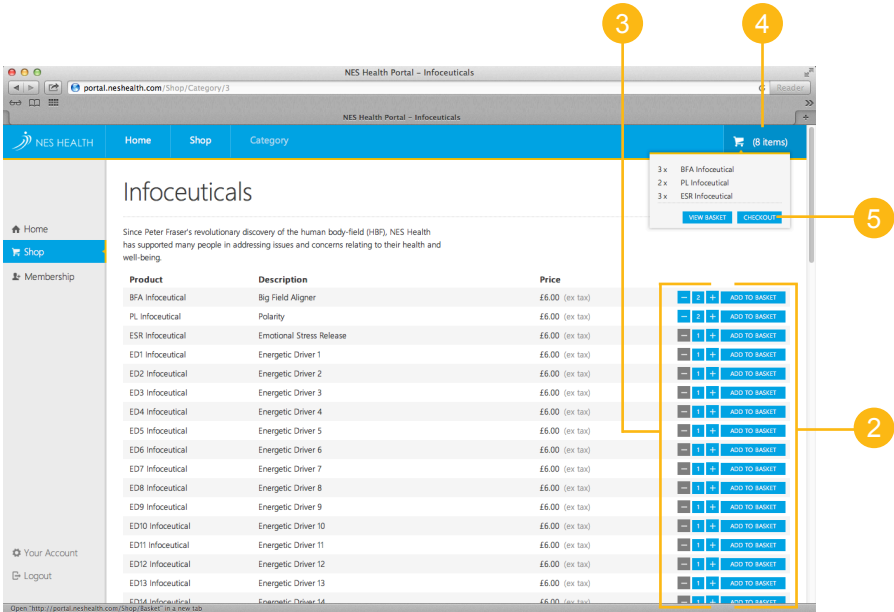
3
4
NES Health Portal – Infoceuticals
portal.neshealth.com/Shop/Category/3
Reader
NES Health Portal – Infoceuticals
NES HEALTH
Home
Shop
Category
(8 items)
3 x BFA Infoceutical
2 x PL Infoceutical
3 x ESR Infoceutical
VIEW BASKET
CHECKOUT
5
Infoceuticals
Home
Shop
Membership
Since Peter Fraser's revolutionary discovery of the human body-field (HBF), NES Health has supported many people in addressing issues and concerns relating to their health and well-being.

| Product | Description | Price | |
|---|---|---|---|
| BFA Infoceutical | Big Field Aligner | £6.00 (ex tax) | – 2 + ADD TO BASKET |
| PL Infoceutical | Polarity | £6.00 (ex tax) | – 2 + ADD TO BASKET |
| ESR Infoceutical | Emotional Stress Release | £6.00 (ex tax) | – 1 + ADD TO BASKET |
| ED1 Infoceutical | Energetic Driver 1 | £6.00 (ex tax) | – 1 + ADD TO BASKET |
| ED2 Infoceutical | Energetic Driver 2 | £6.00 (ex tax) | – 1 + ADD TO BASKET |
| ED3 Infoceutical | Energetic Driver 3 | £6.00 (ex tax) | – 1 + ADD TO BASKET |
| ED4 Infoceutical | Energetic Driver 4 | £6.00 (ex tax) | – 1 + ADD TO BASKET |
| ED5 Infoceutical | Energetic Driver 5 | £6.00 (ex tax) | – 1 + ADD TO BASKET |
| ED6 Infoceutical | Energetic Driver 6 | £6.00 (ex tax) | – 1 + ADD TO BASKET |
| ED7 Infoceutical | Energetic Driver 7 | £6.00 (ex tax) | – 1 + ADD TO BASKET |
| ED8 Infoceutical | Energetic Driver 8 | £6.00 (ex tax) | – 1 + ADD TO BASKET |
| ED9 Infoceutical | Energetic Driver 9 | £6.00 (ex tax) | – 1 + ADD TO BASKET |
| ED10 Infoceutical | Energetic Driver 10 | £6.00 (ex tax) | – 1 + ADD TO BASKET |
| ED11 Infoceutical | Energetic Driver 11 | £6.00 (ex tax) | – 1 + ADD TO BASKET |
| ED12 Infoceutical | Energetic Driver 12 | £6.00 (ex tax) | – 1 + ADD TO BASKET |
| ED13 Infoceutical | Energetic Driver 13 | £6.00 (ex tax) | – 1 + ADD TO BASKET |
| ED14 Infoceutical | Energetic Driver 14 | £6.00 (ex tax) | – 1 + ADD TO BASKET |

2
Your Account
Logout
Open "http://portal.neshealth.com/Shop/Basket" in a new tab